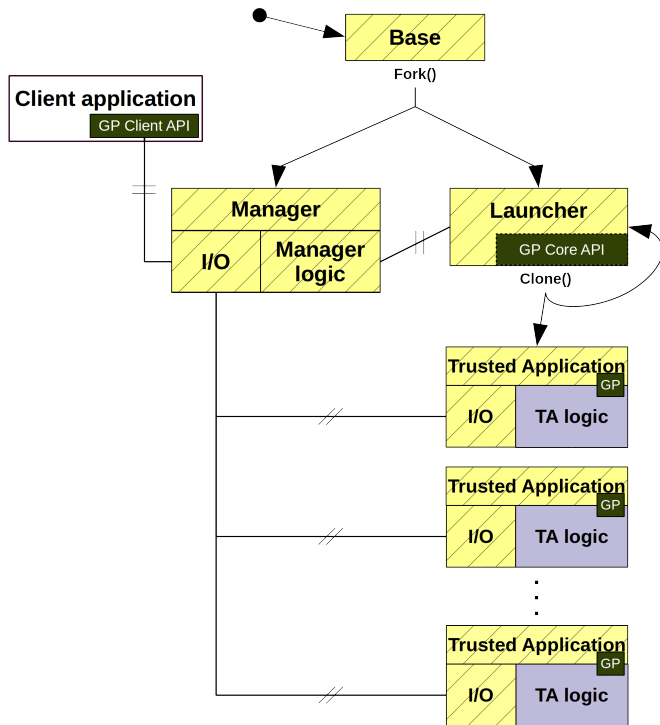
Base

Fork()

Client application

GP Client API

Manager

I/O

Manager logic

Launcher

GP Core API

Clone()

Trusted Application

GP

I/O

TA logic

Trusted Application

GP

I/O

TA logic

Trusted Application

GP

I/O

TA logic